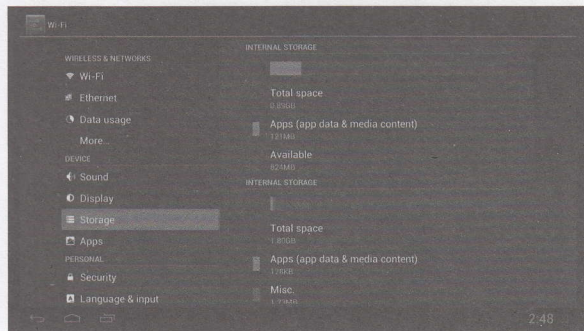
Wi-Fi

WIRELESS & NETWORKS
Wi-Fi
Ethernet
Data usage
More...
DEVICE
Sound
Display
Storage
Apps
PERSONAL
Security
Language & input

INTERNAL STORAGE
Total space
0.89GB
Apps (app data & media content)
121MB
Available
623MB
INTERNAL STORAGE
Total space
1.80GB
Apps (app data & media content)
128KB
Misc.
1.72MB

2:48